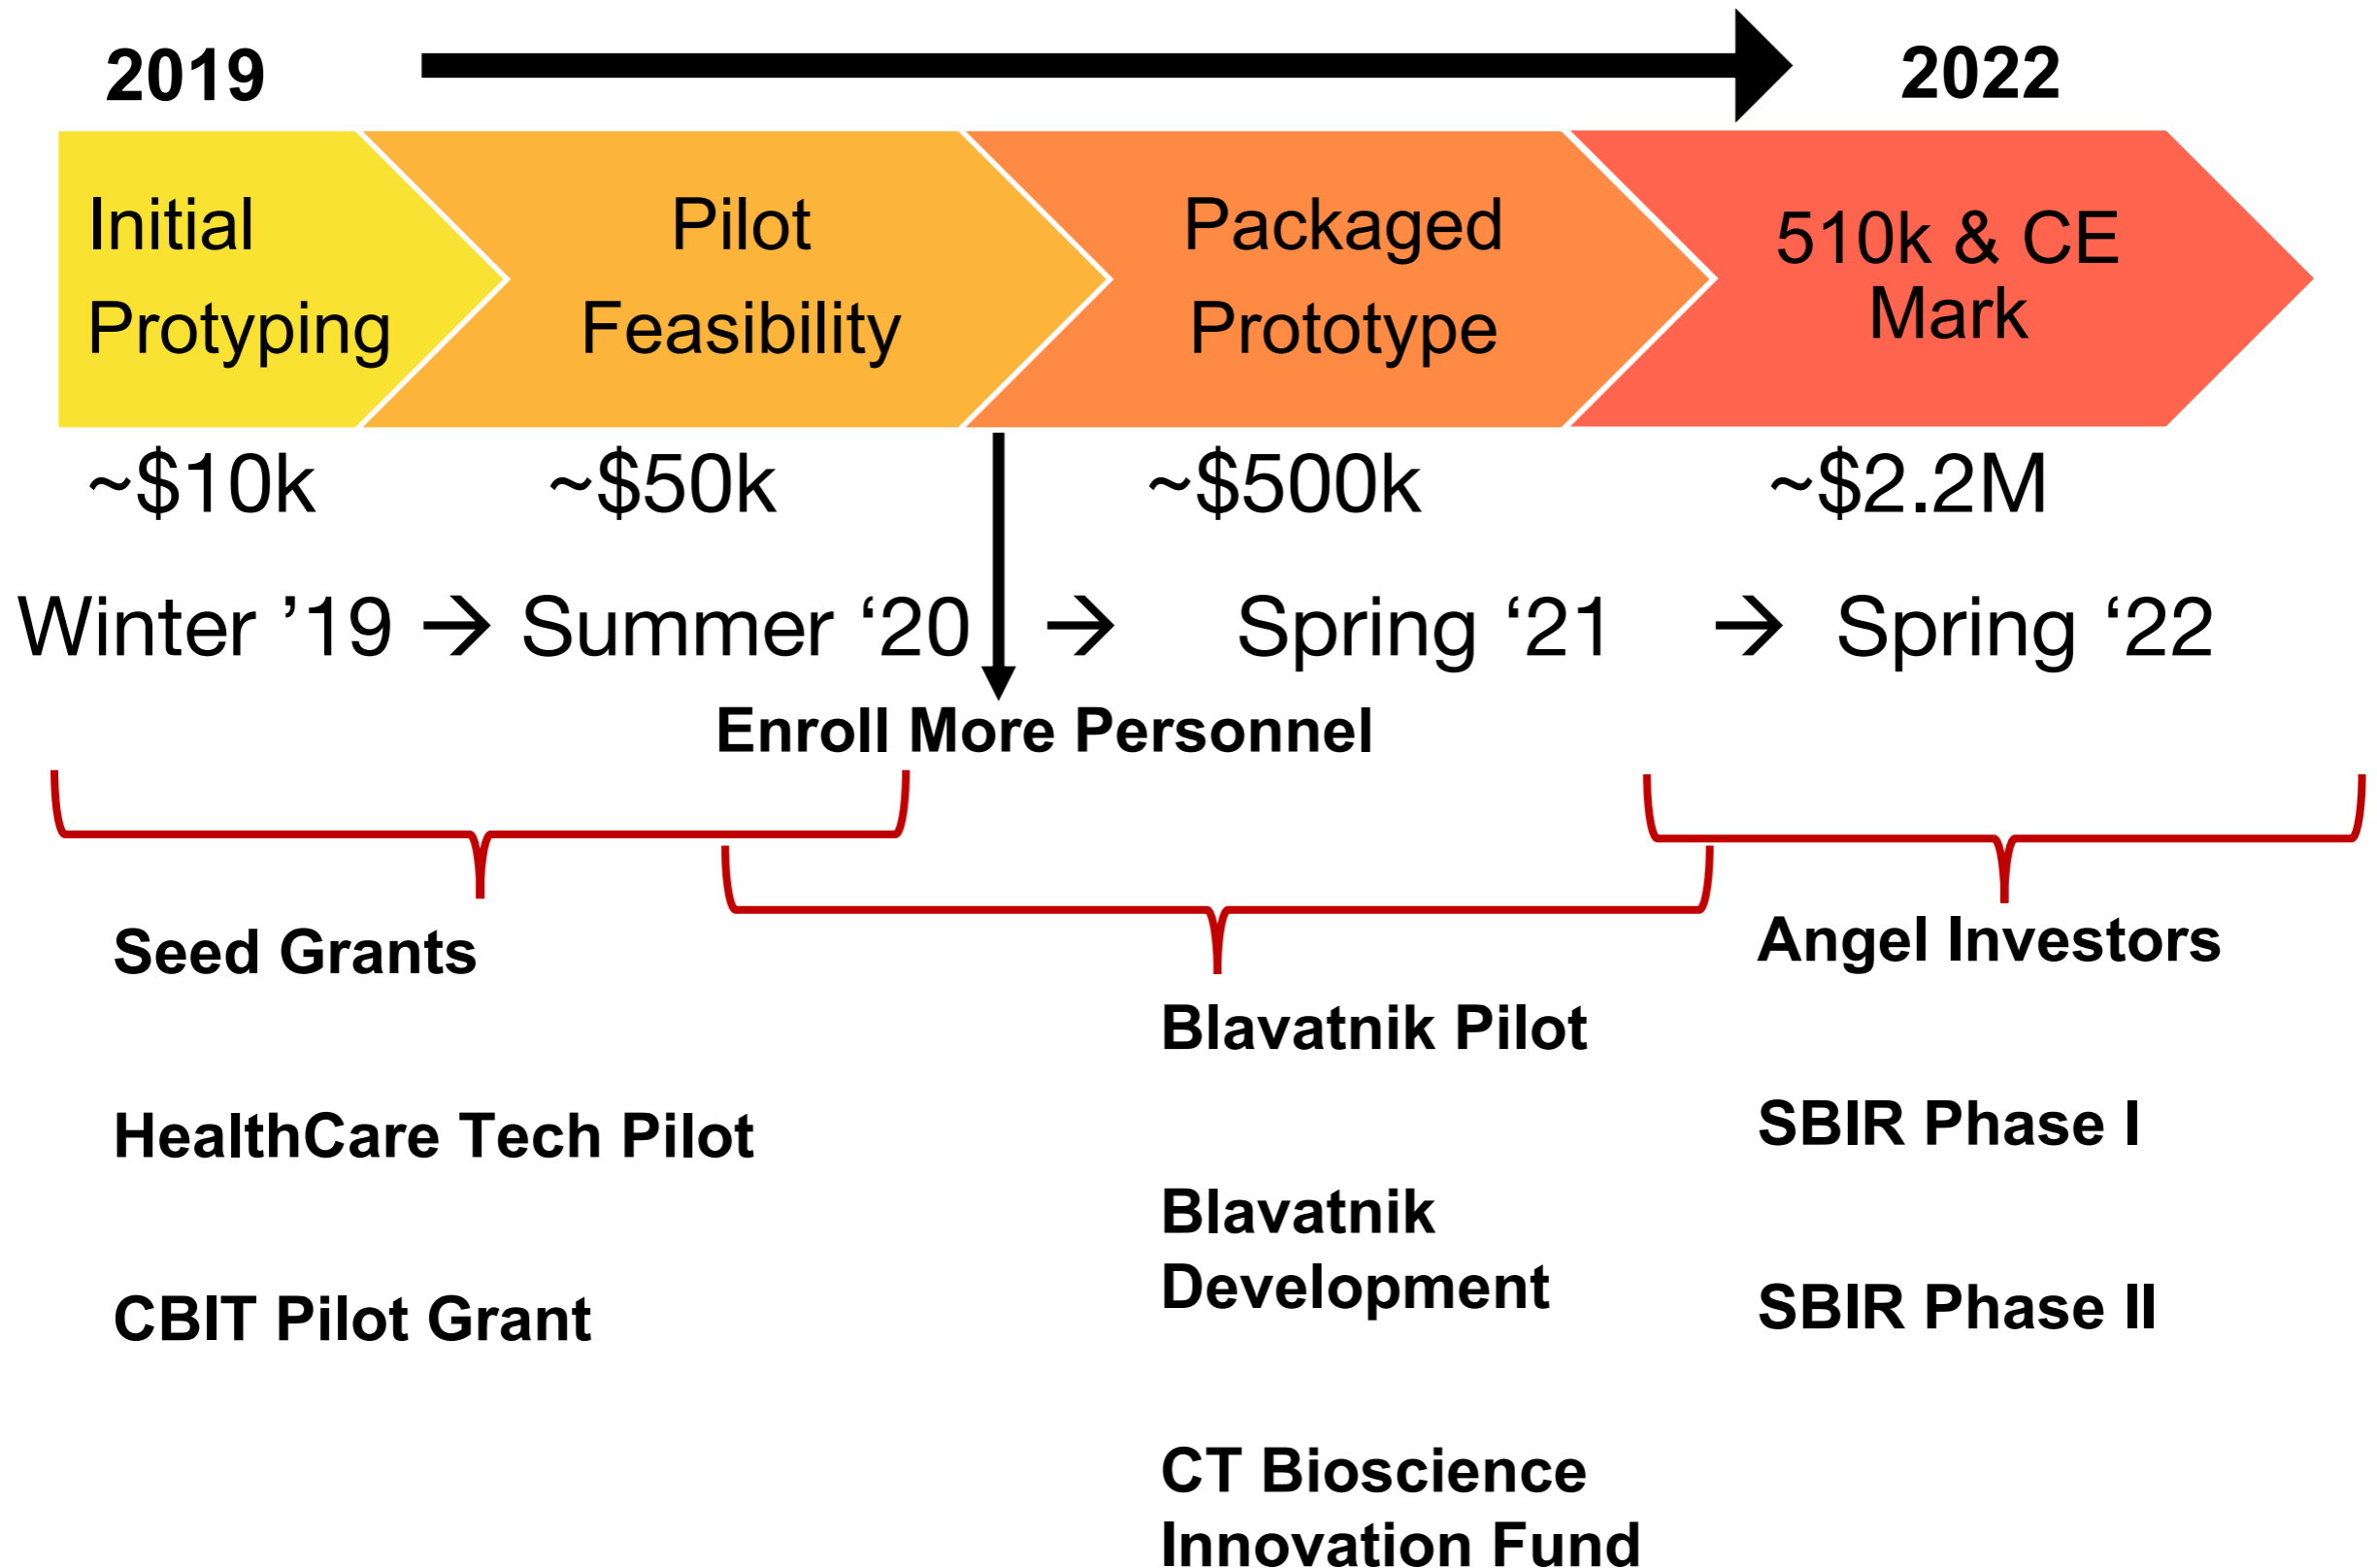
2019

2022

Initial Protyping

Pilot Feasibility

Packaged Prototype

510k & CE Mark

~$10k

~$50k

~$500k

~$2.2M

Winter ’19 → Summer ‘20 → Spring ‘21 → Spring ‘22

Enroll More Personnel

Seed Grants

HealthCare Tech Pilot

CBIT Pilot Grant

Blavatnik Pilot

Blavatnik Development

CT Bioscience Innovation Fund

Angel Investors

SBIR Phase I

SBIR Phase II